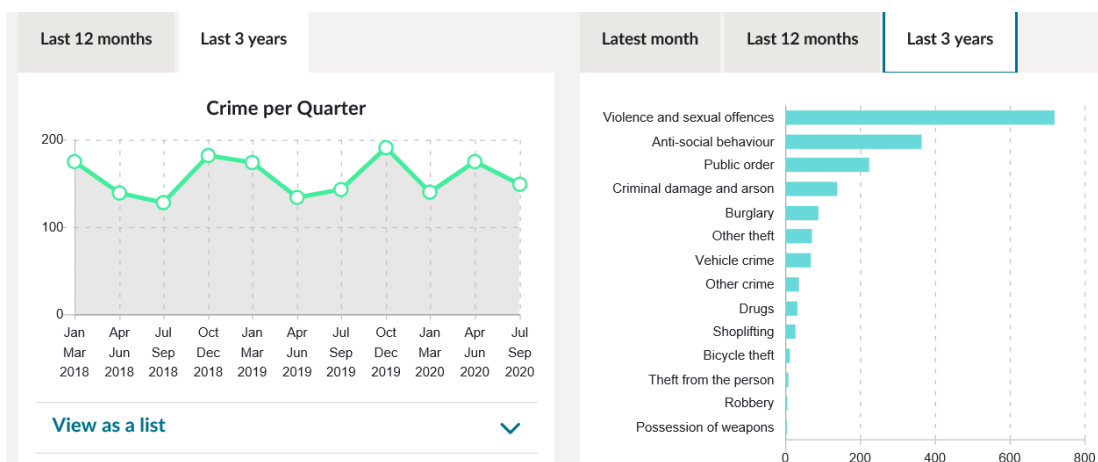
Last 12 months
Last 3 years

Crime per Quarter

200
100
0

Jan Mar 2018
Apr Jun 2018
Jul Sep 2018
Oct Dec 2018
Jan Mar 2019
Apr Jun 2019
Jul Sep 2019
Oct Dec 2019
Jan Mar 2020
Apr Jun 2020
Jul Sep 2020

View as a list

Latest month
Last 12 months
Last 3 years

Violence and sexual offences
Anti-social behaviour
Public order
Criminal damage and arson
Burglary
Other theft
Vehicle crime
Other crime
Drugs
Shoplifting
Bicycle theft
Theft from the person
Robbery
Possession of weapons

0
200
400
600
800